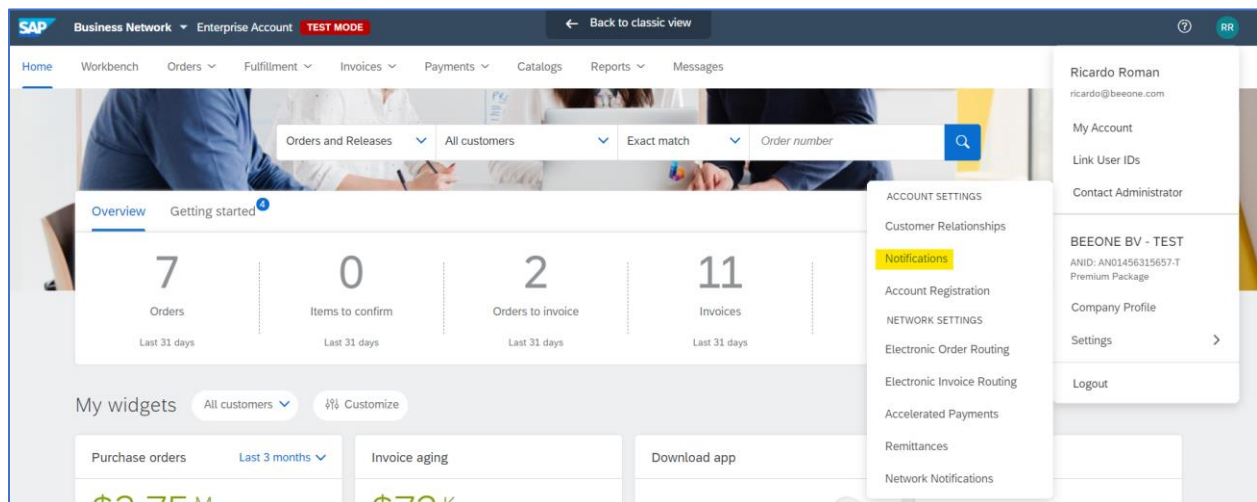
SAP Business Network ▾ Enterprise Account TEST MODE

← Back to classic view

RR

Home Workbench Orders ⌄ Fulfillment ⌄ Invoices ⌄ Payments ⌄ Catalogs Reports ⌄ Messages

Orders and Releases ⌄ All customers ⌄ Exact match ⌄ Order number

Overview Getting started 4

| 7 | 0 | 2 | 11 |
|---|---|---|---|
| Orders | Items to confirm | Orders to invoice | Invoices |
| Last 31 days | Last 31 days | Last 31 days | Last 31 days |

My widgets All customers ⌄ Customize

Purchase orders Last 3 months ⌄

Invoice aging

Download app

ACCOUNT SETTINGS
Customer Relationships
Notifications
Account Registration
NETWORK SETTINGS
Electronic Order Routing
Electronic Invoice Routing
Accelerated Payments
Remittances
Network Notifications

Ricardo Roman
ricardo@beeone.com
My Account
Link User IDs
Contact Administrator
BEEONE BV - TEST
ANID: AN01456315657-T
Premium Package
Company Profile
Settings >
Logout